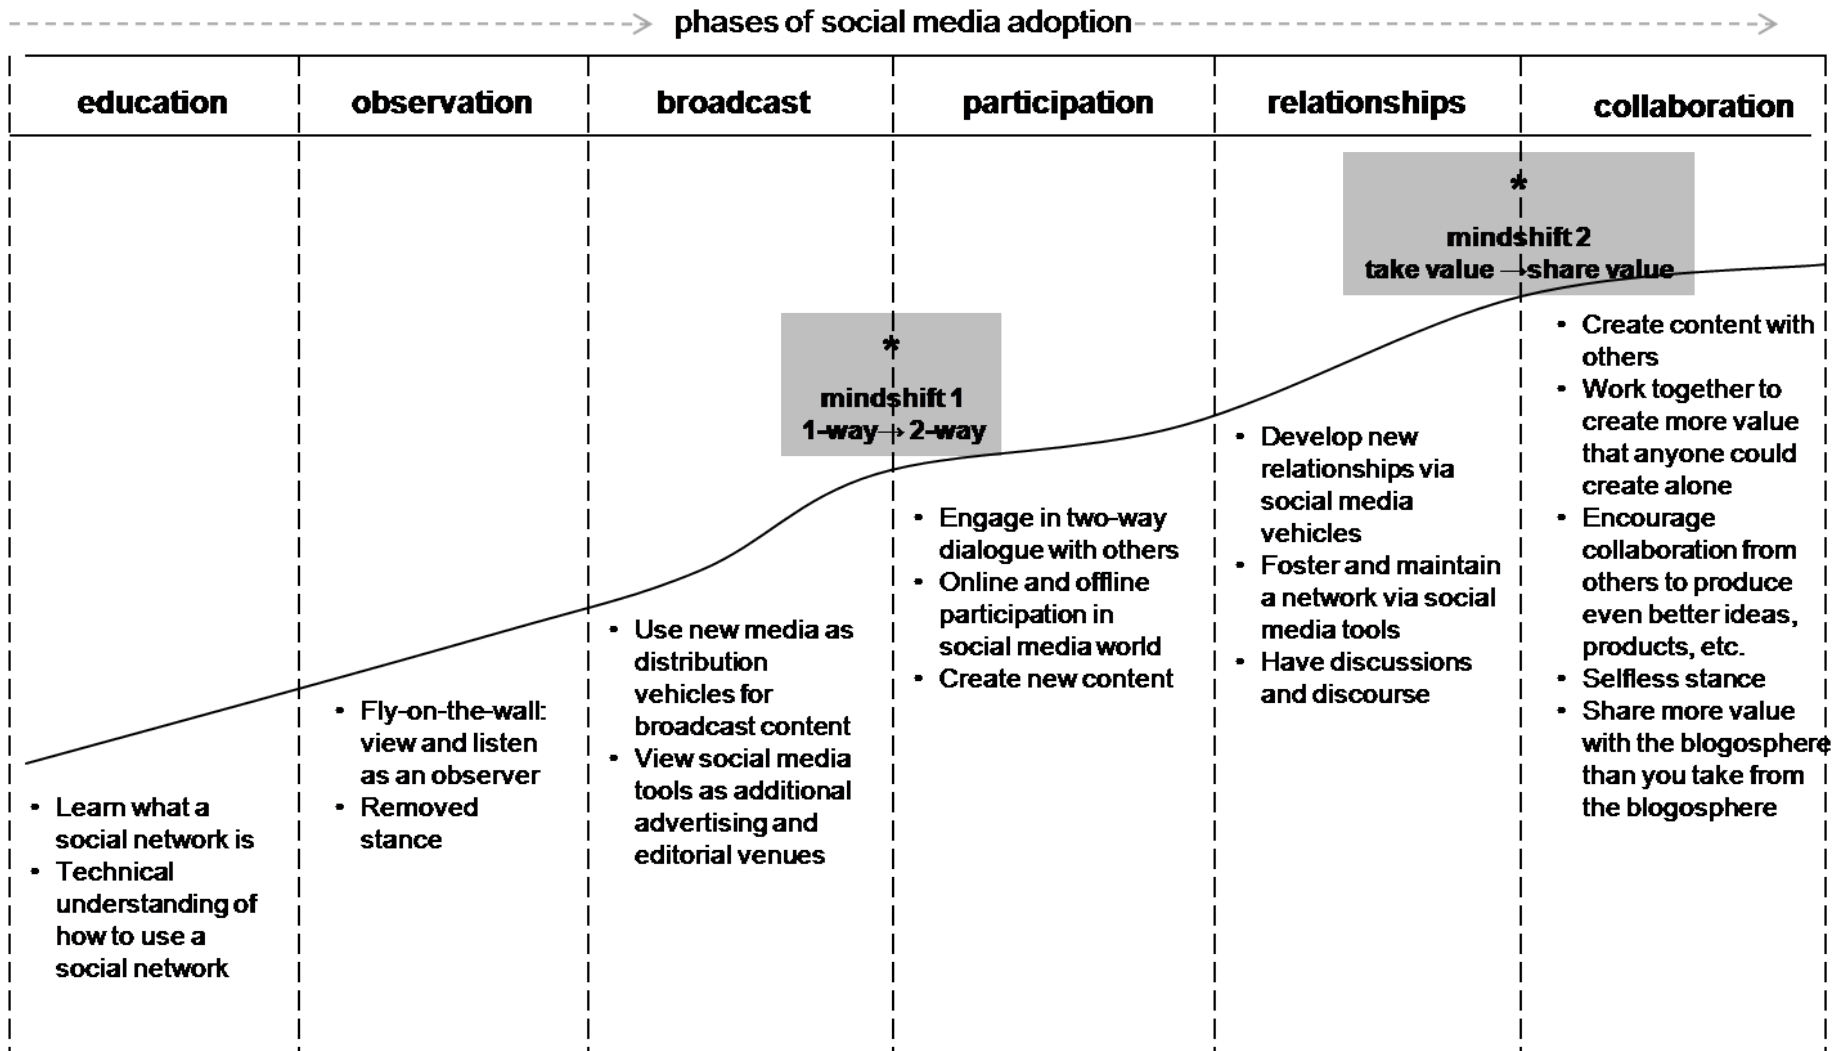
phases of social media adoption

| education | observation | broadcast | participation | relationships | collaboration |
|---|---|---|---|---|---|

*
mindshift 1
1-way → 2-way

*
mindshift 2
take value → share value

education
- Learn what a social network is
- Technical understanding of how to use a social network

observation
- Fly-on-the-wall: view and listen as an observer
- Removed stance

broadcast
- Use new media as distribution vehicles for broadcast content
- View social media tools as additional advertising and editorial venues

participation
- Engage in two-way dialogue with others
- Online and offline participation in social media world
- Create new content

relationships
- Develop new relationships via social media vehicles
- Foster and maintain a network via social media tools
- Have discussions and discourse

collaboration
- Create content with others
- Work together to create more value that anyone could create alone
- Encourage collaboration from others to produce even better ideas, products, etc.
- Selfless stance
- Share more value with the blogosphere than you take from the blogosphere